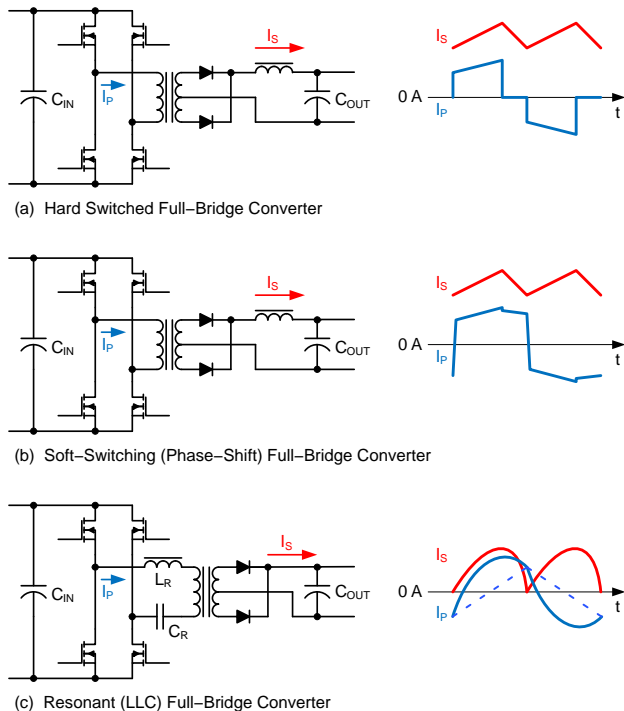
$I_S$
$C_{IN}$
$I_P$
$C_{OUT}$
$I_S$
0 A
$I_P$
t

(a) Hard Switched Full−Bridge Converter

$I_S$
$C_{IN}$
$I_P$
$C_{OUT}$
$I_S$
0 A
$I_P$
t

(b) Soft−Switching (Phase−Shift) Full−Bridge Converter

$I_S$
$C_{IN}$
$I_P$
$L_R$
$C_R$
$C_{OUT}$
$I_S$
0 A
$I_P$
t

(c) Resonant (LLC) Full−Bridge Converter